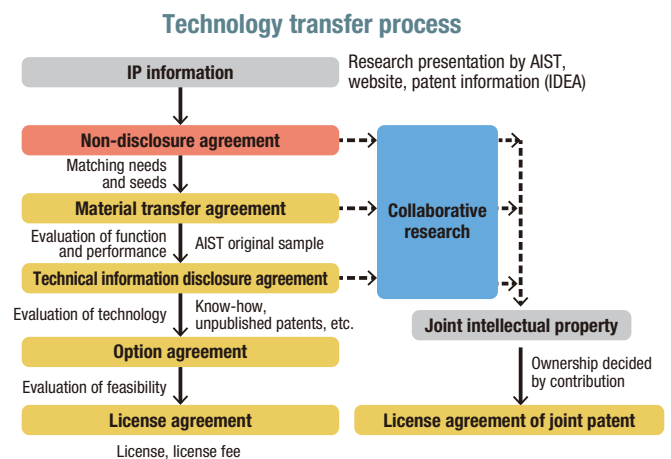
Technology transfer process

IP information

Research presentation by AIST, website, patent information (IDEA)

Non-disclosure agreement

Matching needs and seeds

Material transfer agreement

Evaluation of function and performance

AIST original sample

Technical information disclosure agreement

Evaluation of technology

Know-how, unpublished patents, etc.

Option agreement

Evaluation of feasibility

License agreement

License, license fee

Collaborative research

Joint intellectual property

Ownership decided by contribution

License agreement of joint patent